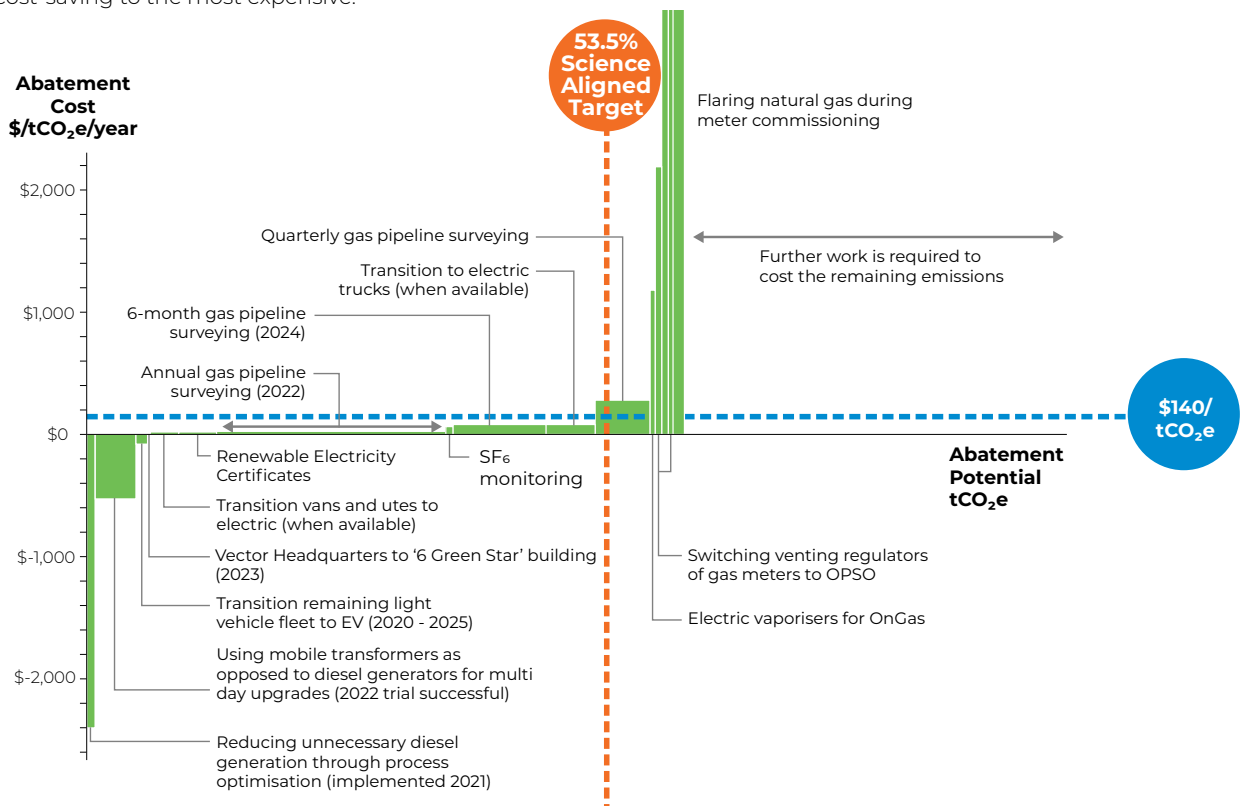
cost-saving to the most expensive.

Abatement Cost $/tCO$_2$e/year

53.5% Science Aligned Target

Flaring natural gas during meter commissioning

$2,000

Quarterly gas pipeline surveying

Further work is required to cost the remaining emissions

Transition to electric trucks (when available)

$1,000

6-month gas pipeline surveying (2024)

Annual gas pipeline surveying (2022)

$140/ tCO$_2$e

$0

Renewable Electricity Certificates

SF$_6$ monitoring

Abatement Potential tCO$_2$e

Transition vans and utes to electric (when available)

$-1,000

Vector Headquarters to '6 Green Star' building (2023)

Switching venting regulators of gas meters to OPSO

Transition remaining light vehicle fleet to EV (2020 - 2025)

Electric vaporisers for OnGas

Using mobile transformers as opposed to diesel generators for multi day upgrades (2022 trial successful)

$-2,000

Reducing unnecessary diesel generation through process optimisation (implemented 2021)